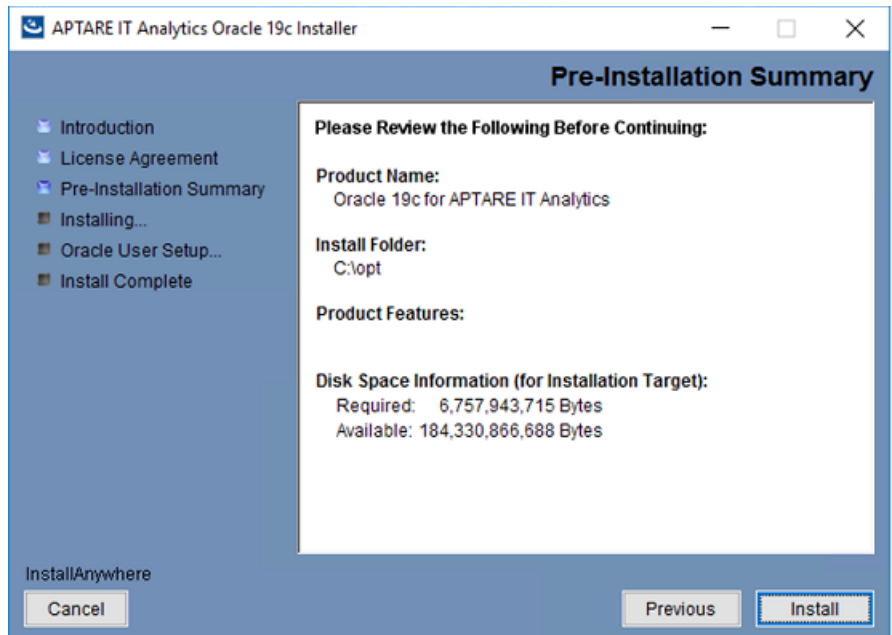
APTARE IT Analytics Oracle 19c Installer

Pre-Installation Summary

Introduction
License Agreement
Pre-Installation Summary
Installing...
Oracle User Setup...
Install Complete

Please Review the Following Before Continuing:

Product Name:
Oracle 19c for APTARE IT Analytics

Install Folder:
C:\opt

Product Features:

Disk Space Information (for Installation Target):
Required: 6,757,943,715 Bytes
Available: 184,330,866,688 Bytes

InstallAnywhere

Cancel

Previous

Install